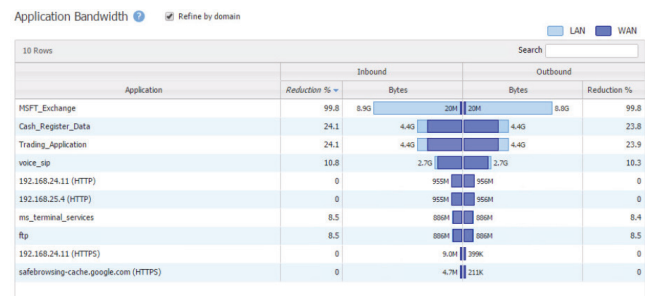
Application Bandwidth ? Refine by domain

LAN WAN

10 Rows

Search

| Application | Inbound Reduction % | Inbound Bytes | Outbound Bytes | Outbound Reduction % |
|---|---|---|---|---|
| MSFT_Exchange | 99.8 | 8.9G 20M | 20M 8.8G | 99.8 |
| Cash_Register_Data | 24.1 | 4.4G | 4.4G | 23.8 |
| Trading_Application | 24.1 | 4.4G | 4.4G | 23.9 |
| voice_sip | 10.8 | 2.7G | 2.7G | 10.3 |
| 192.168.24.11 (HTTP) | 0 | 955M | 956M | 0 |
| 192.168.25.4 (HTTP) | 0 | 955M | 956M | 0 |
| ms_terminal_services | 8.5 | 886M | 886M | 8.4 |
| ftp | 8.5 | 886M | 886M | 8.5 |
| 192.168.24.11 (HTTPS) | 0 | 9.0M | 399K | 0 |
| safebrowsing-cache.google.com (HTTPS) | 0 | 4.7M | 211K | 0 |